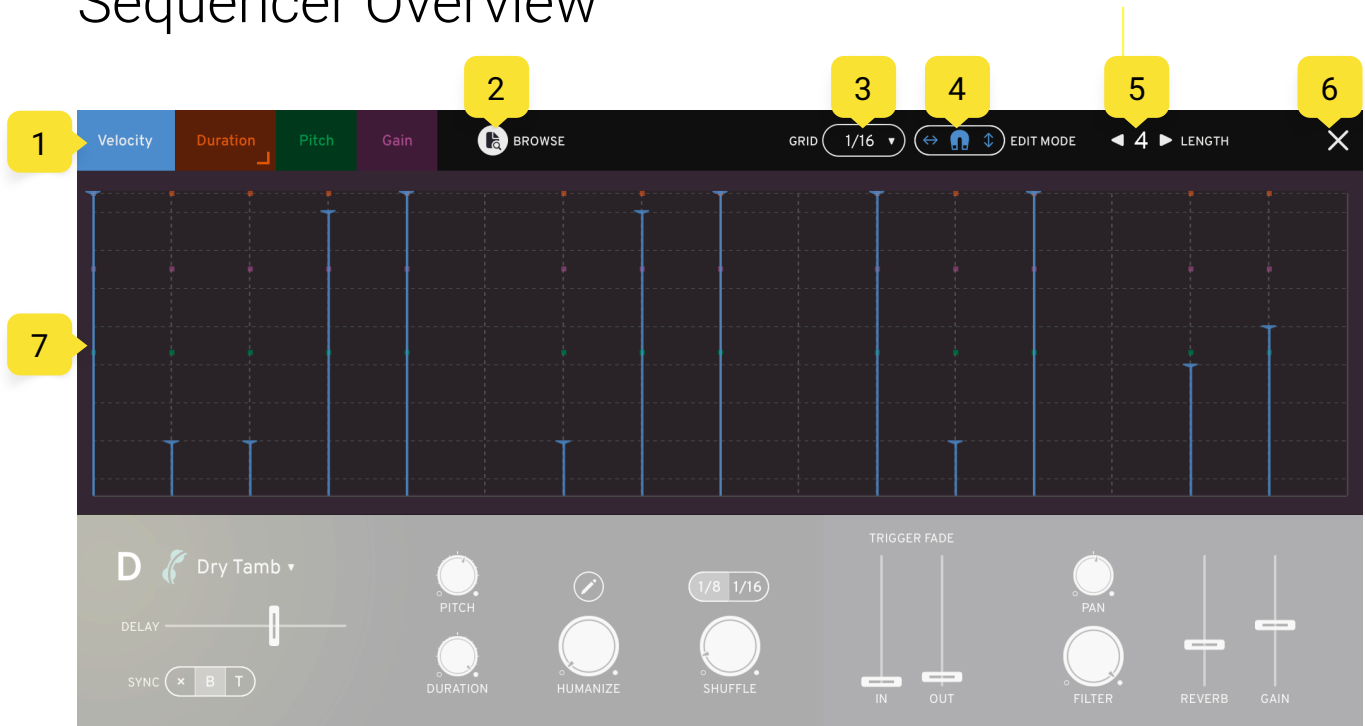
Sequencer Overview

1 Velocity Duration Pitch Gain

2 BROWSE

3 GRID 1/16

4 EDIT MODE

5 4 LENGTH

6

7

D Dry Tamb

DELAY

SYNC × B T

PITCH

DURATION

HUMANIZE

1/8 1/16

SHUFFLE

TRIGGER FADE

IN OUT

PAN

FILTER

REVERB

GAIN